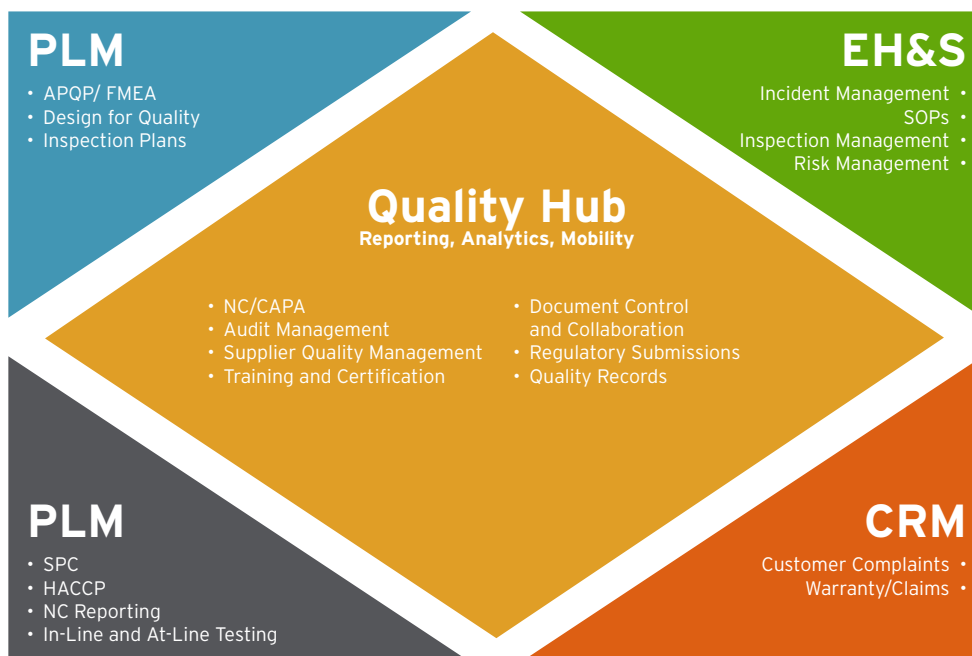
PLM
• APQP/ FMEA
• Design for Quality
• Inspection Plans

EH&S
Incident Management •
SOPs •
Inspection Management •
Risk Management •

Quality Hub
Reporting, Analytics, Mobility

• NC/CAPA
• Audit Management
• Supplier Quality Management
• Training and Certification

• Document Control and Collaboration
• Regulatory Submissions
• Quality Records

PLM
• SPC
• HACCP
• NC Reporting
• In-Line and At-Line Testing

CRM
Customer Complaints •
Warranty/Claims •